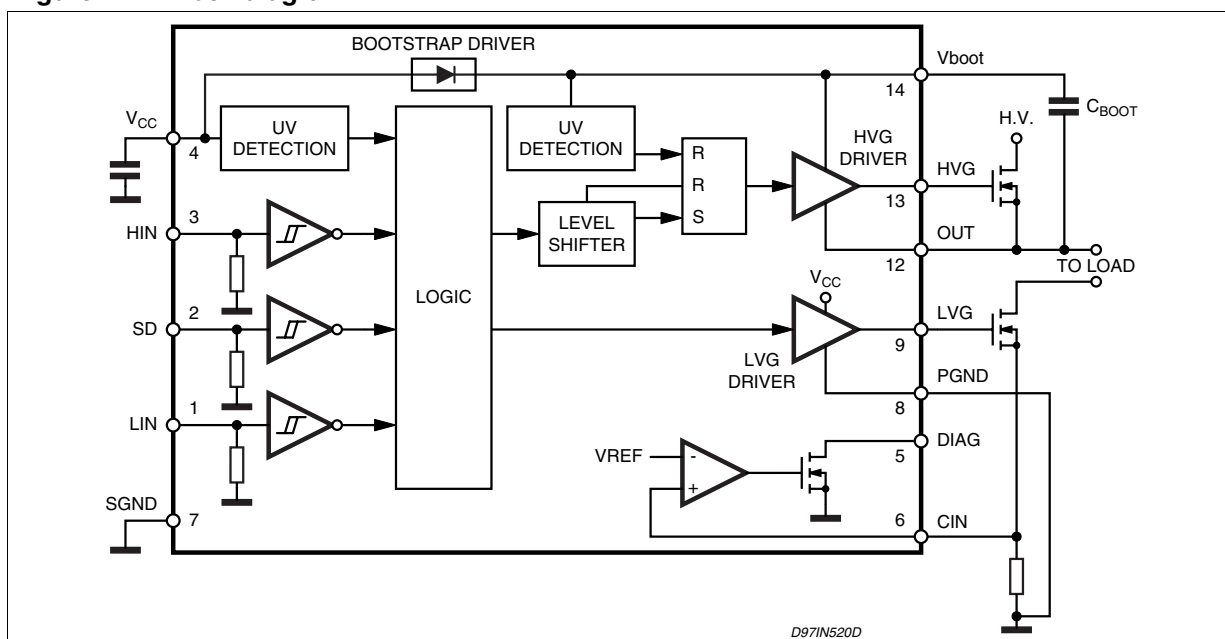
BOOTSTRAP DRIVER

Vboot

14

$C_{BOOT}$

$V_{CC}$

4

UV DETECTION

UV DETECTION

R

R

S

HVG DRIVER

H.V.

HVG

13

3

HIN

LEVEL SHIFTER

OUT

12

TO LOAD

LOGIC

$V_{CC}$

2

SD

LVG

9

LVG DRIVER

PGND

8

1

LIN

DIAG

VREF

-

+

5

SGND

7

6

CIN

D97IN520D